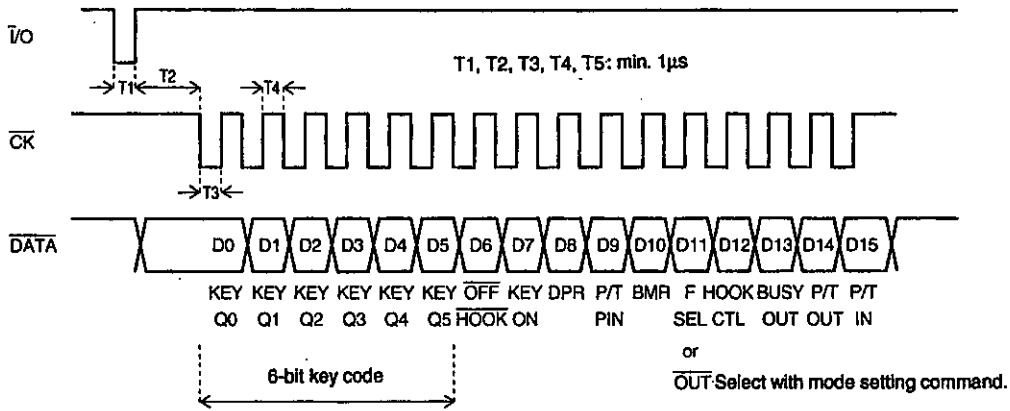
$\overline{I}/O$

T1, T2, T3, T4, T5: min. 1µs

T1 T2 T4

$\overline{CK}$

T3

$\overline{DATA}$

D0 D1 D2 D3 D4 D5 D6 D7 D8 D9 D10 D11 D12 D13 D14 D15

KEY Q0 KEY Q1 KEY Q2 KEY Q3 KEY Q4 KEY Q5 $\overline{OFF}$ $\overline{HOOK}$ KEY ON DPR P/T PIN BMR F SEL HOOK CTL BUSY OUT P/T OUT P/T IN

6-bit key code

or

$\overline{OUT}$ Select with mode setting command.